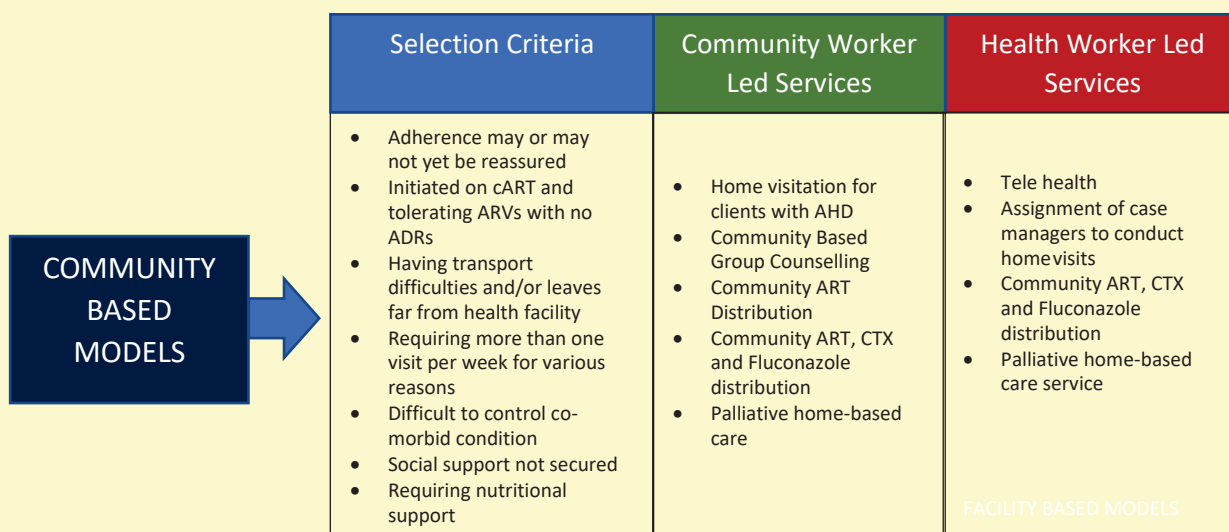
COMMUNITY BASED MODELS

| Selection Criteria | Community Worker Led Services | Health Worker Led Services |
|---|---|---|
| • Adherence may or may not yet be reassured<br>• Initiated on cART and tolerating ARVs with no ADRs<br>• Having transport difficulties and/or leaves far from health facility<br>• Requiring more than one visit per week for various reasons<br>• Difficult to control co-morbid condition<br>• Social support not secured<br>• Requiring nutritional support | • Home visitation for clients with AHD<br>• Community Based Group Counselling<br>• Community ART Distribution<br>• Community ART, CTX and Fluconazole distribution<br>• Palliative home-based care | • Tele health<br>• Assignment of case managers to conduct homevisits<br>• Community ART, CTX and Fluconazole distribution<br>• Palliative home-based care service |

FACILITY BASED MODELS